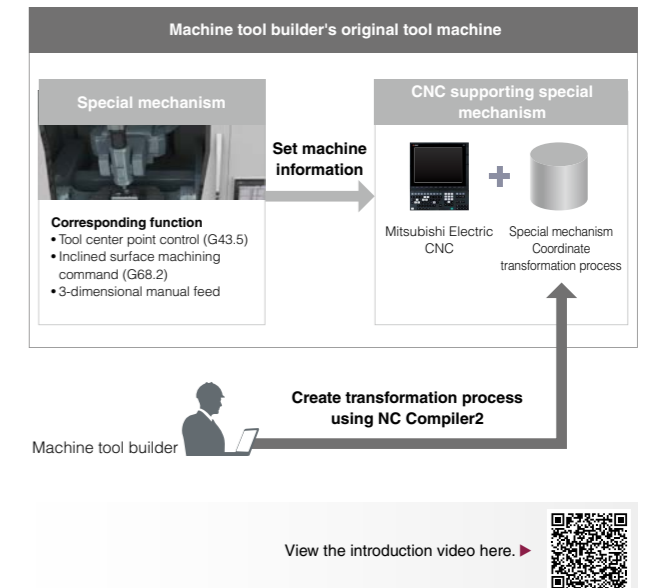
Machine tool builder's original tool machine

Special mechanism

Set machine information

CNC supporting special mechanism

Corresponding function
• Tool center point control (G43.5)
• Inclined surface machining command (G68.2)
• 3-dimensional manual feed

Mitsubishi Electric CNC

Special mechanism Coordinate transformation process

Create transformation process using NC Compiler2

Machine tool builder

View the introduction video here. ▶